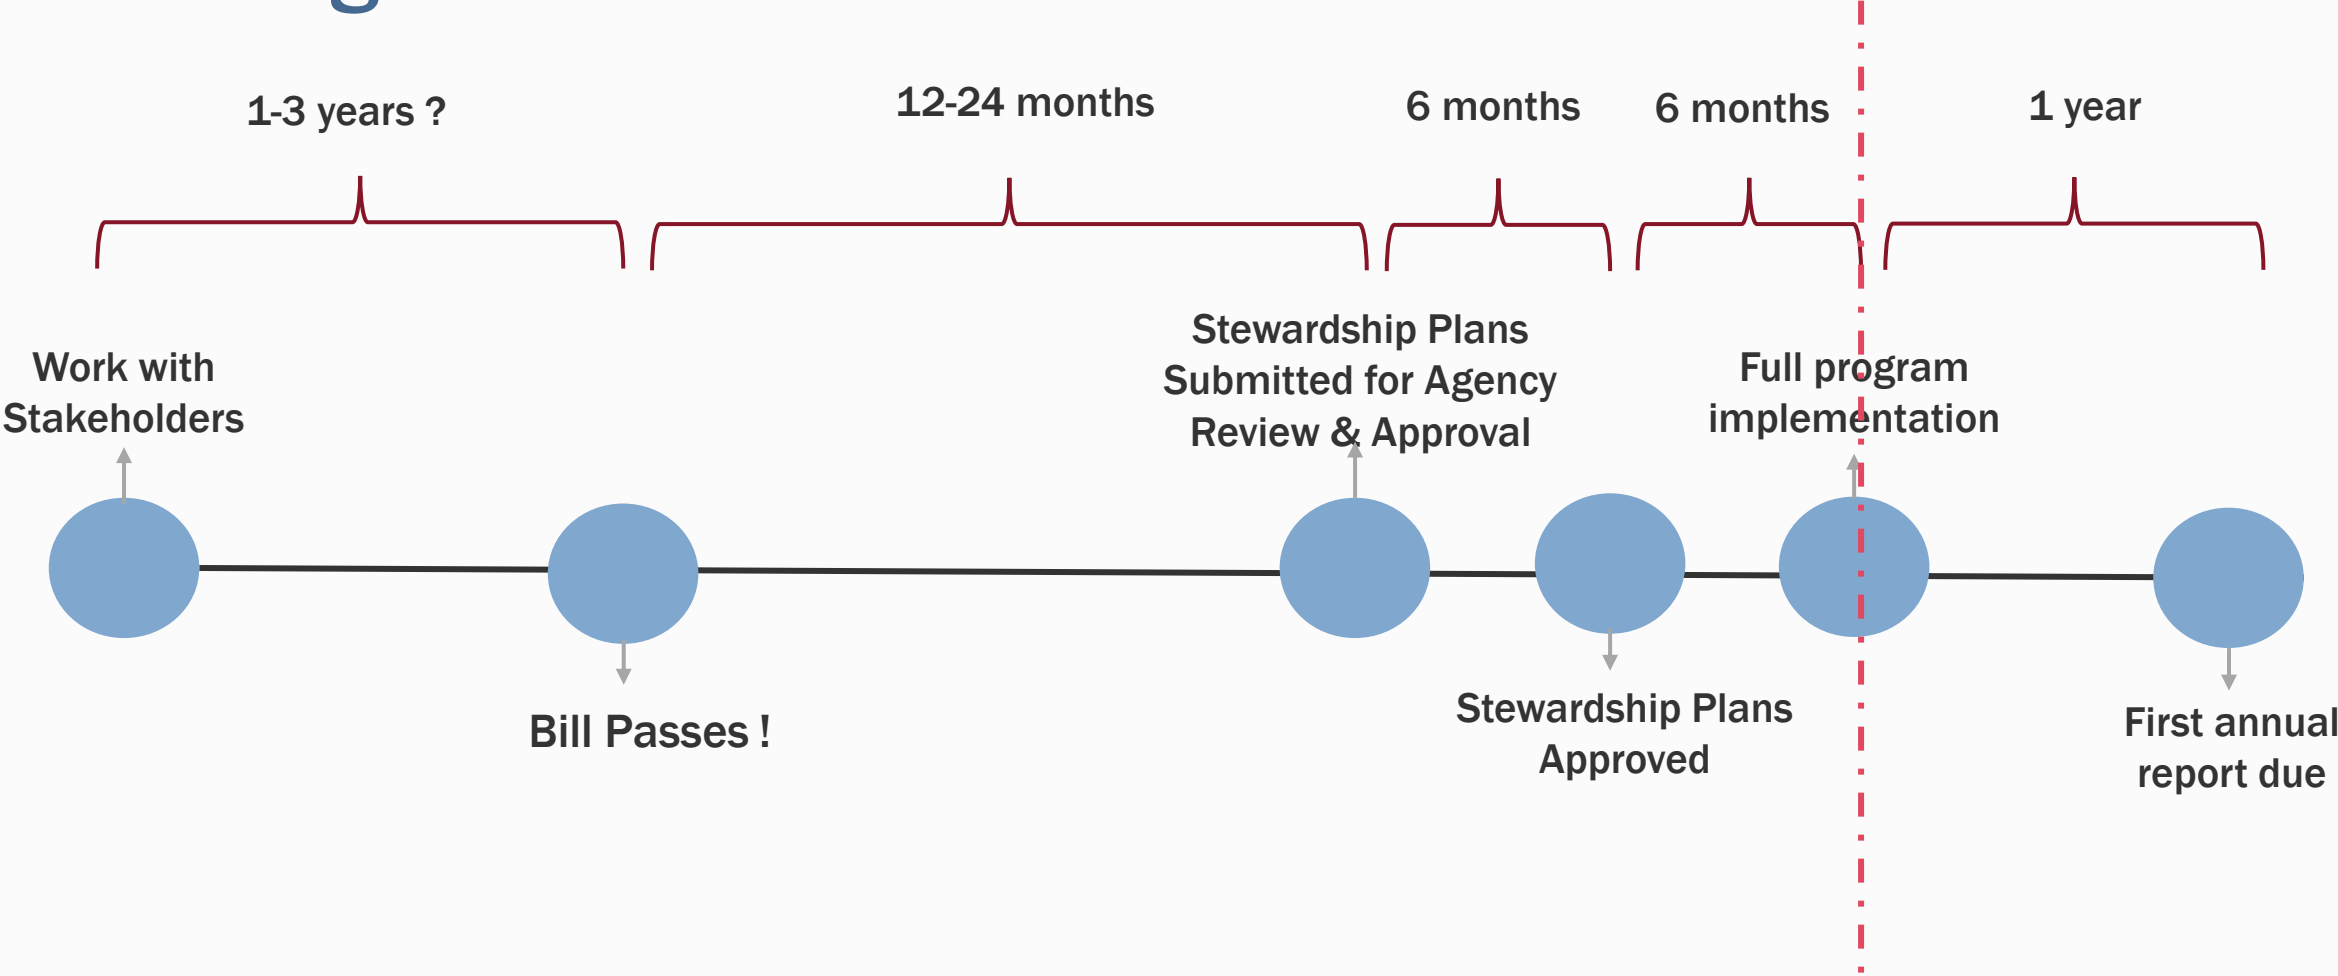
1-3 years ?

12-24 months

6 months

6 months

1 year

Work with Stakeholders

Stewardship Plans Submitted for Agency Review & Approval

Full program implementation

Bill Passes !

Stewardship Plans Approved

First annual report due